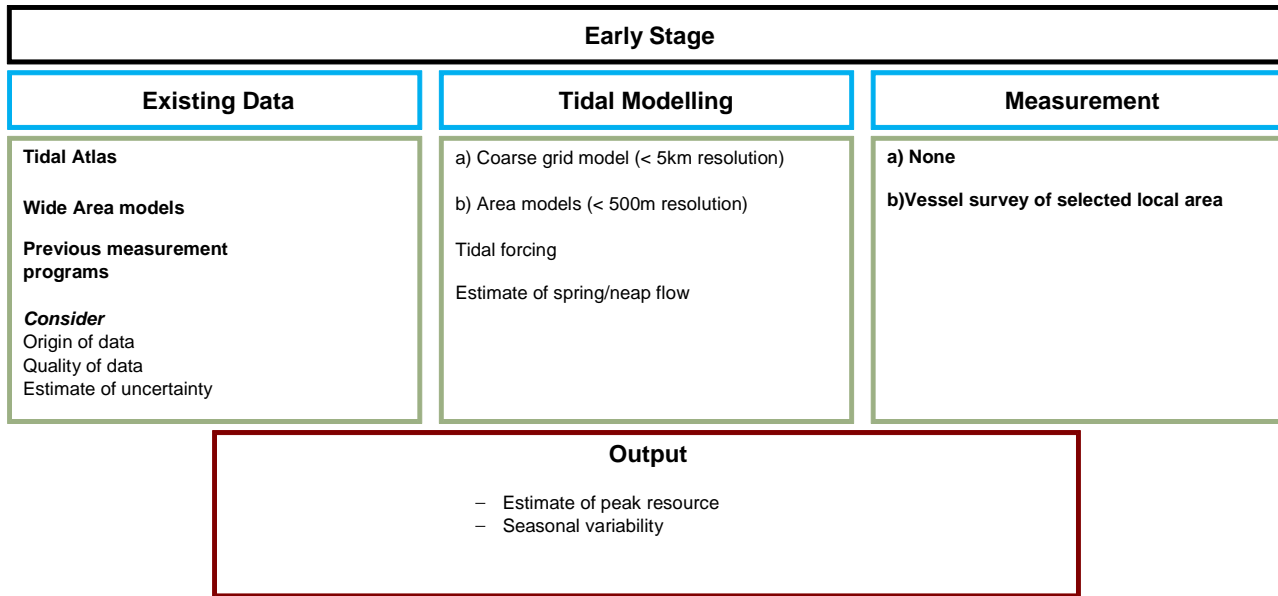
Early Stage

Existing Data

Tidal Atlas

Wide Area models

Previous measurement programs

*Consider*
Origin of data
Quality of data
Estimate of uncertainty

Tidal Modelling

a) Coarse grid model (< 5km resolution)

b) Area models (< 500m resolution)

Tidal forcing

Estimate of spring/neap flow

Measurement

a) None

b)Vessel survey of selected local area

Output

– Estimate of peak resource
– Seasonal variability